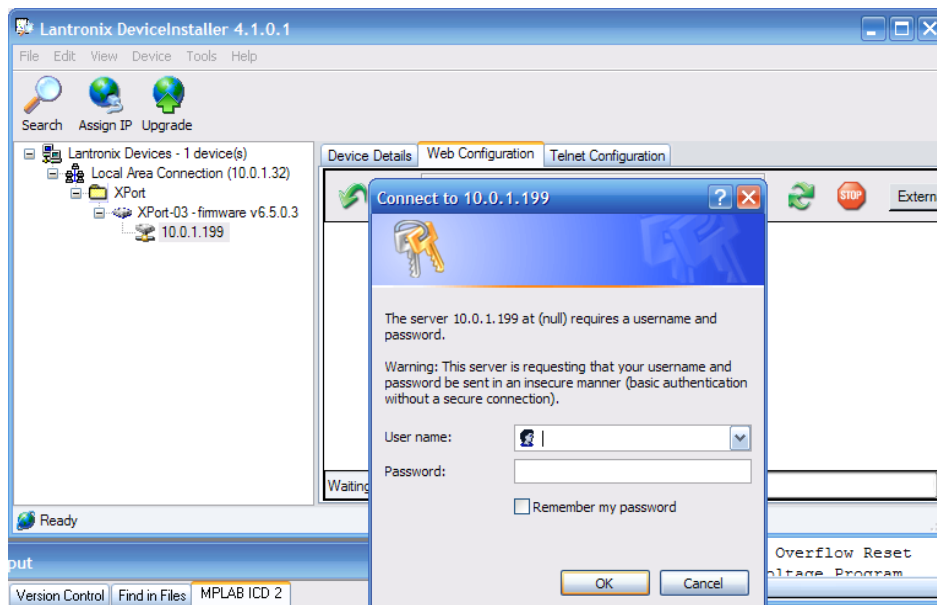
Lantronix DeviceInstaller 4.1.0.1

File Edit View Device Tools Help

Search Assign IP Upgrade

Lantronix Devices - 1 device(s)
Local Area Connection (10.0.1.32)
XPort
XPort-03 - firmware v6.5.0.3
10.0.1.199

Device Details Web Configuration Telnet Configuration

Extern

Waiting

Ready

Connect to 10.0.1.199

The server 10.0.1.199 at (null) requires a username and password.

Warning: This server is requesting that your username and password be sent in an insecure manner (basic authentication without a secure connection).

User name:

Password:

Remember my password

OK Cancel

Overflow Reset
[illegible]ltage Program

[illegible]put

Version Control Find in Files MPLAB ICD 2